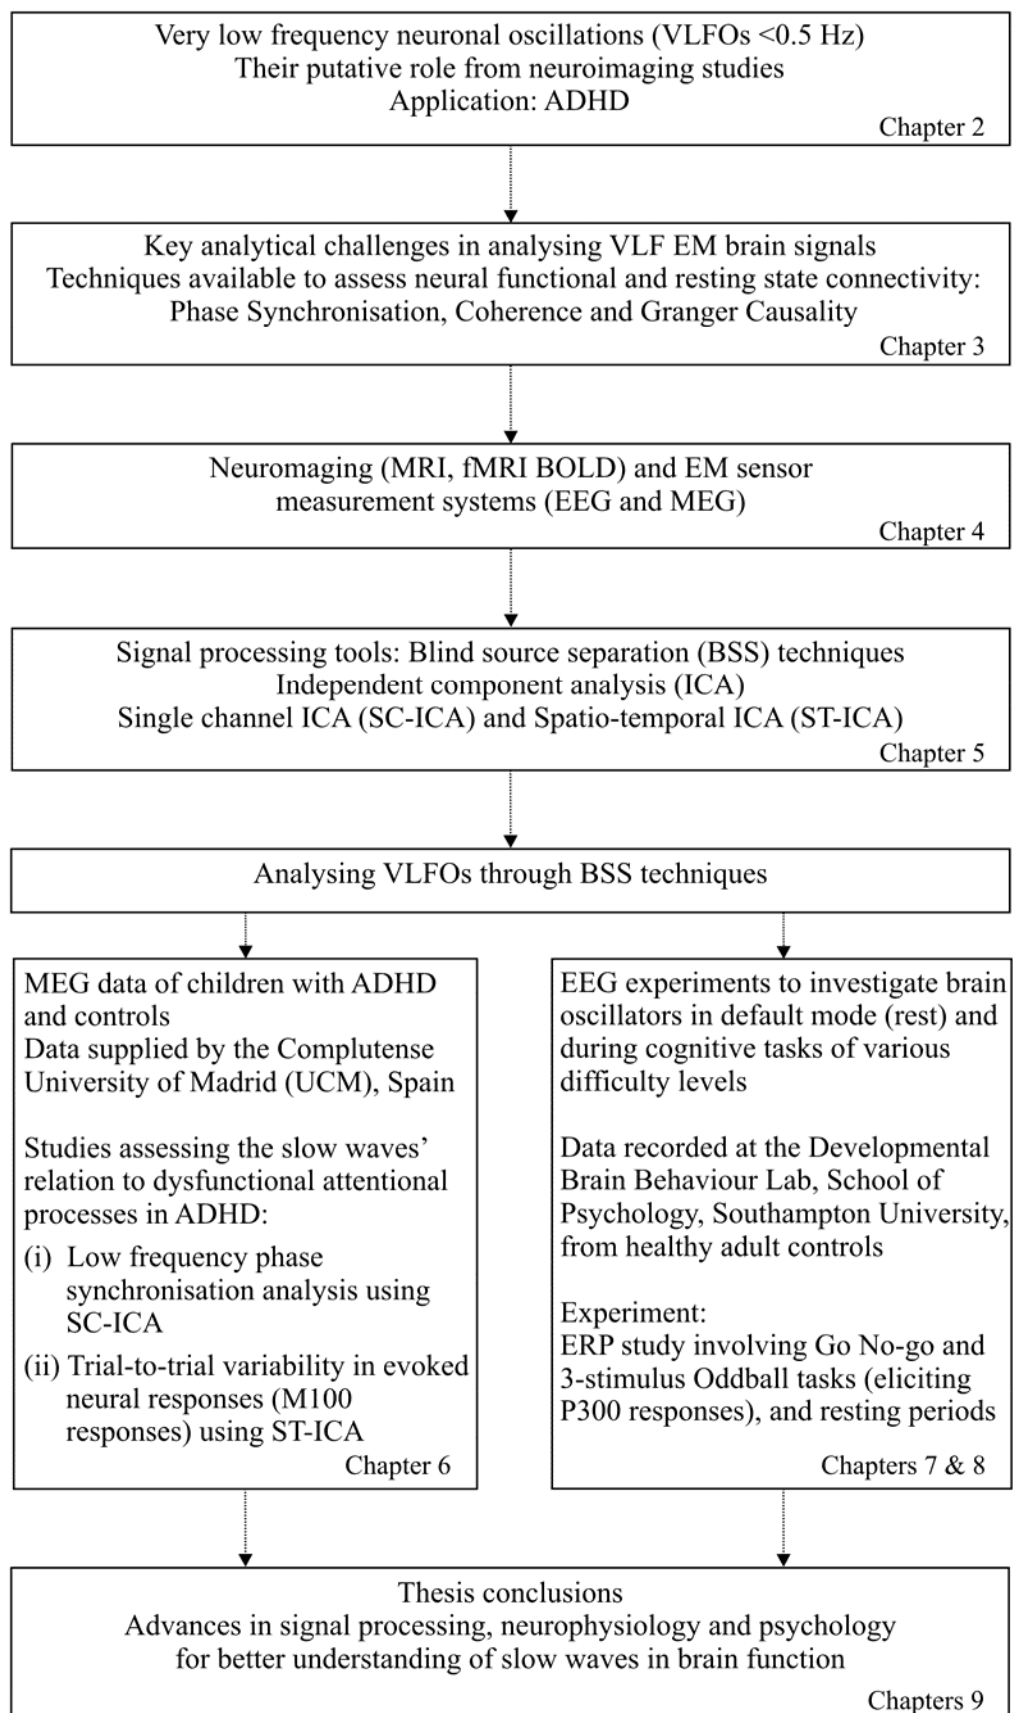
Very low frequency neuronal oscillations (VLFOs <0.5 Hz)
Their putative role from neuroimaging studies
Application: ADHD
Chapter 2

Key analytical challenges in analysing VLF EM brain signals
Techniques available to assess neural functional and resting state connectivity:
Phase Synchronisation, Coherence and Granger Causality
Chapter 3

Neuromaging (MRI, fMRI BOLD) and EM sensor measurement systems (EEG and MEG)
Chapter 4

Signal processing tools: Blind source separation (BSS) techniques
Independent component analysis (ICA)
Single channel ICA (SC-ICA) and Spatio-temporal ICA (ST-ICA)
Chapter 5

Analysing VLFOs through BSS techniques

MEG data of children with ADHD and controls
Data supplied by the Complutense University of Madrid (UCM), Spain

Studies assessing the slow waves' relation to dysfunctional attentional processes in ADHD:
(i) Low frequency phase synchronisation analysis using SC-ICA
(ii) Trial-to-trial variability in evoked neural responses (M100 responses) using ST-ICA
Chapter 6

EEG experiments to investigate brain oscillators in default mode (rest) and during cognitive tasks of various difficulty levels

Data recorded at the Developmental Brain Behaviour Lab, School of Psychology, Southampton University, from healthy adult controls

Experiment:
ERP study involving Go No-go and 3-stimulus Oddball tasks (eliciting P300 responses), and resting periods
Chapters 7 & 8

Thesis conclusions
Advances in signal processing, neurophysiology and psychology for better understanding of slow waves in brain function
Chapters 9